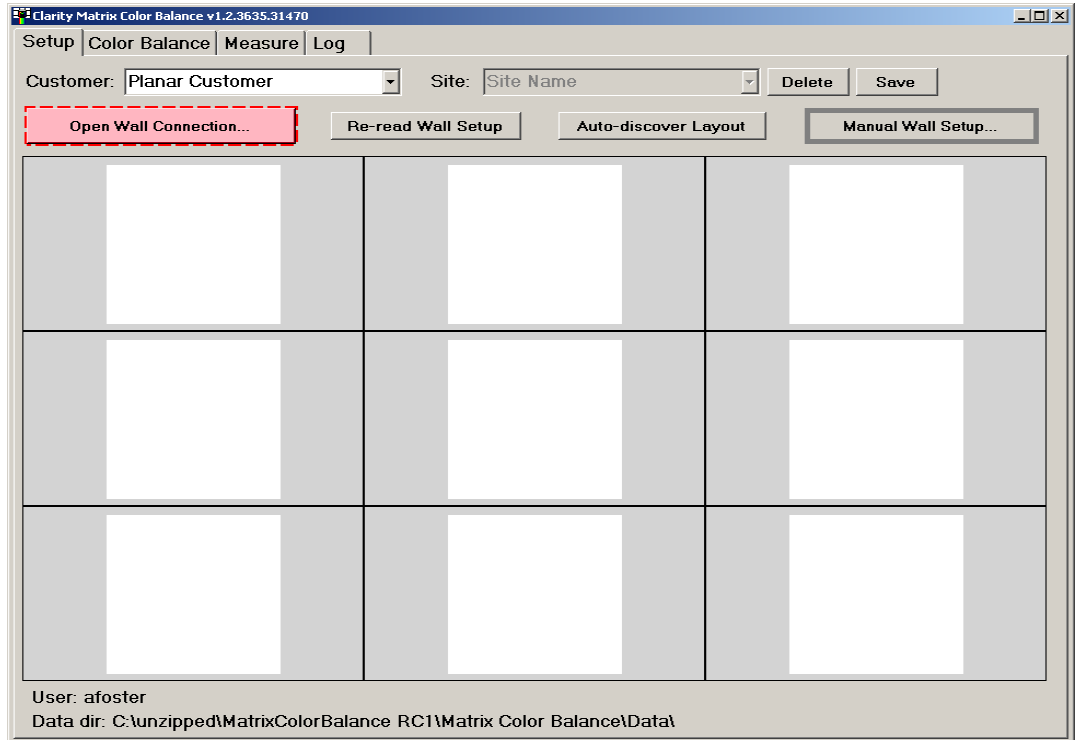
Clarity Matrix Color Balance v1.2.3635.31470

Setup | Color Balance | Measure | Log

Customer: Planar Customer

Site: Site Name

Delete

Save

Open Wall Connection...

Re-read Wall Setup

Auto-discover Layout

Manual Wall Setup...

User: afoster

Data dir: C:\unzipped\MatrixColorBalance RC1\Matrix Color Balance\Data\